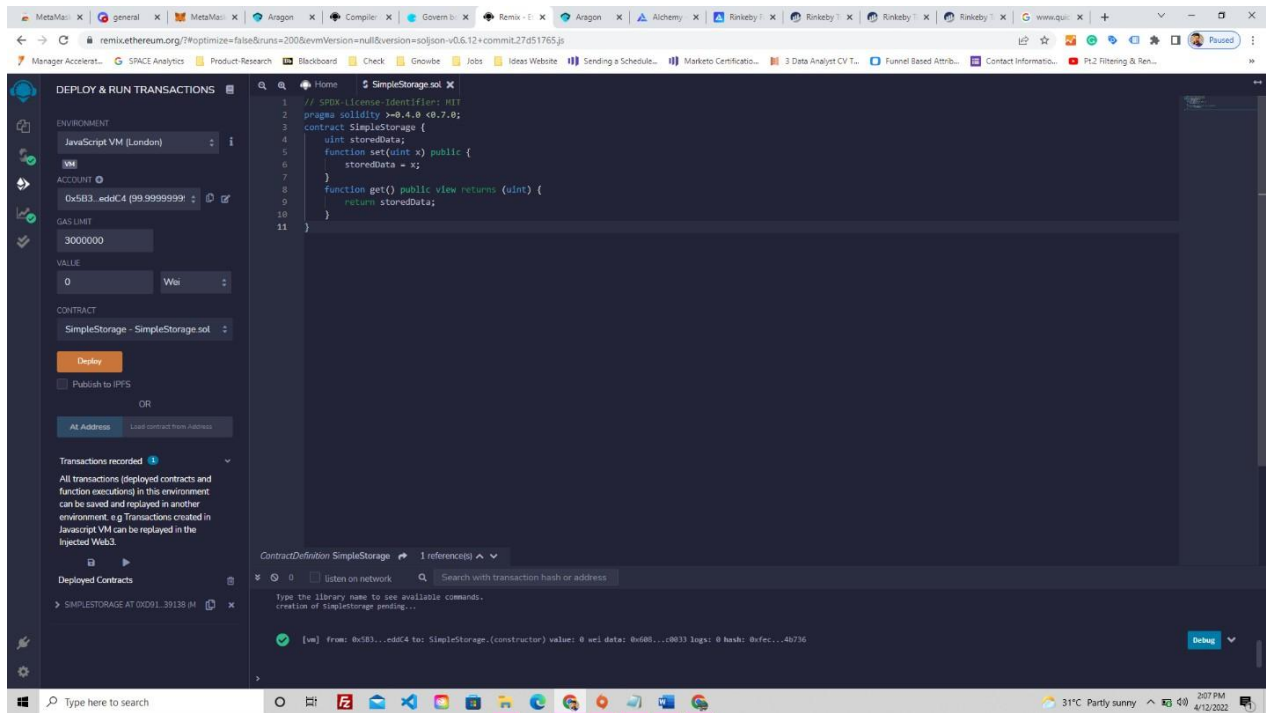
MetaMask | general | MetaMask | Aragon | Compiler | Govern | Remix - E | Aragon | Alchemy | Rinkeby | Rinkeby | Rinkeby | Rinkeby | www.goo | +

remix.ethereum.org/?#optimize=false&runs=200&evmVersion=null&version=soljson-v0.6.12+commit.27d51765.js

Paused

Manager Accelerat... SPACE Analytics Product-Research Blackboard Check Growbe Jobs Ideas Website Sending a Schedule... Marketo Certificatio... 3 Data Analyst CV T... Funnel Based Attrib... Contact Informatio... Pt.2 Filtering & Ren...

DEPLOY & RUN TRANSACTIONS

ENVIRONMENT
JavaScript VM (London)
VM
ACCOUNT
0x5B3...eddC4 (99.9999999
GAS LIMIT
3000000
VALUE
0 Wei
CONTRACT
SimpleStorage - SimpleStorage.sol
Deploy
Publish to IPFS
OR
At Address Load contract from Address

Transactions recorded 1
All transactions (deployed contracts and function executions) in this environment can be saved and replayed in another environment. e.g Transactions created in Javascript VM can be replayed in the Injected Web3.

Deployed Contracts
> SIMPLESTORAGE AT 0XD91...39138 (M

Home | SimpleStorage.sol

1 // SPDX-License-Identifier: MIT
2 pragma solidity >=0.4.0 <0.7.0;
3 contract SimpleStorage {
4     uint storedData;
5     function set(uint x) public {
6         storedData = x;
7     }
8     function get() public view returns (uint) {
9         return storedData;
10    }
11 }

ContractDefinition SimpleStorage 1 reference(s)

0 listen on network Search with transaction hash or address

Type the library name to see available commands.
creation of SimpleStorage pending...

[vm] from: 0x5B3...eddC4 to: SimpleStorage.(constructor) value: 0 wei data: 0x608...c0033 logs: 0 hash: 0xfec...4b736

Debug

Type here to search

31°C Partly sunny 2:07 PM 4/12/2022